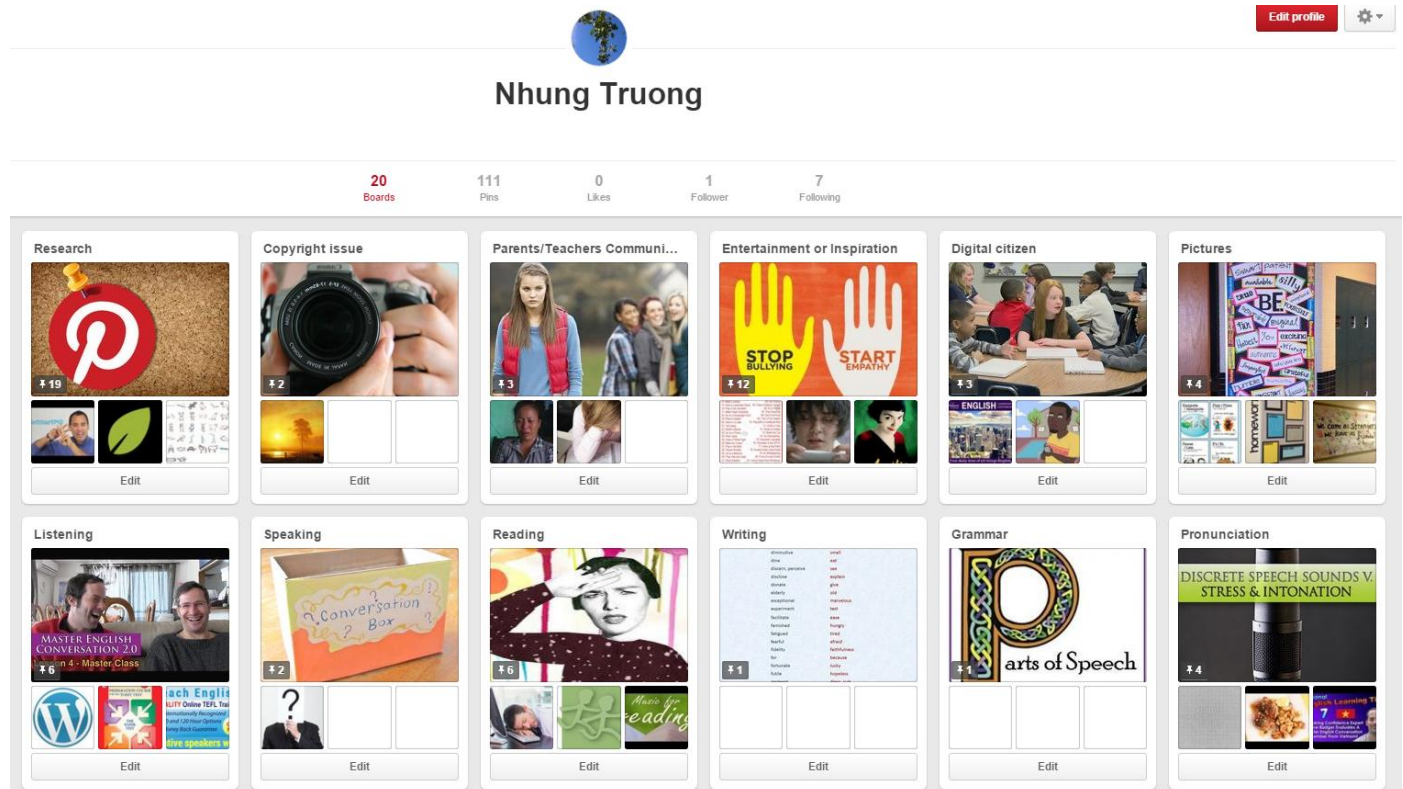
Edit profile

Nhung Truong

20 Boards
111 Pins
0 Likes
1 Follower
7 Following

Research
19
Edit

Copyright issue
2
Edit

Parents/Teachers Communi...
3
Edit

Entertainment or Inspiration
STOP BULLYING
START EMPATHY
12
Edit

Digital citizen
3
ENGLISH
Edit

Pictures
BE
4
homework
Edit

Listening
MASTER ENGLISH CONVERSATION 2.0
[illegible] 4 - Master Class
6
each English
Online TEFL Trai
Edit

Speaking
Conversation Box
2
Edit

Reading
6
Music for reading
Edit

Writing
1
Edit

Grammar
Parts of Speech
1
Edit

Pronunciation
DISCRETE SPEECH SOUNDS V. STRESS & INTONATION
4
Edit